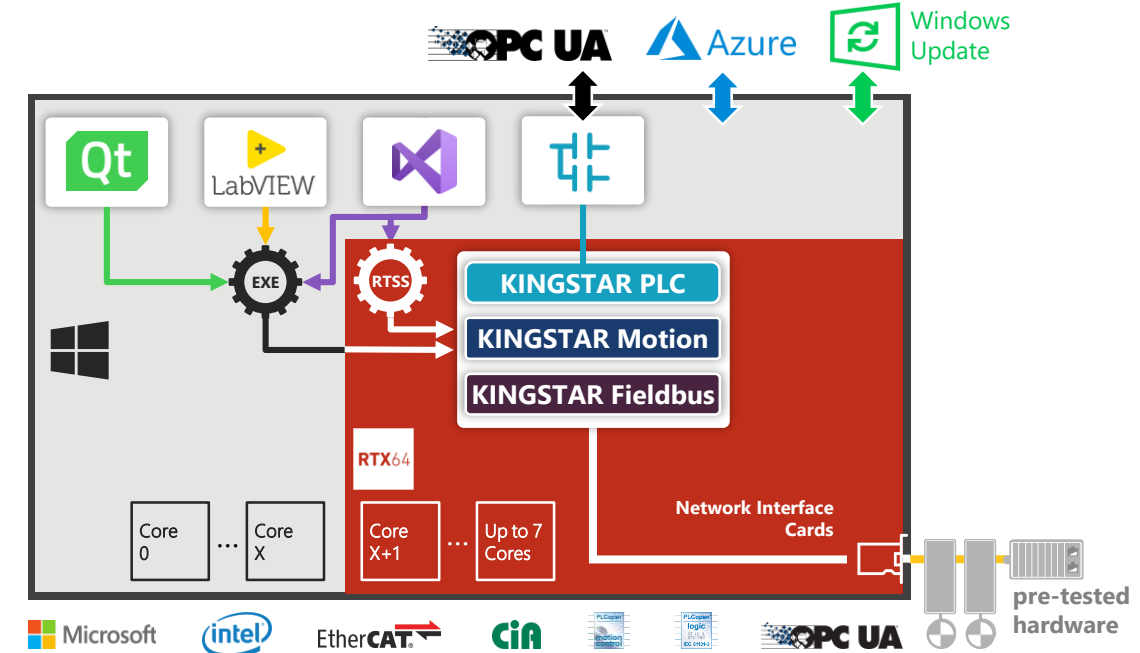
OPC UA
Azure
Windows Update

Qt
LabVIEW

EXE
RTSS
KINGSTAR PLC
KINGSTAR Motion
KINGSTAR Fieldbus

RTX64

Core 0
...
Core X

Core X+1
...
Up to 7 Cores

Network Interface Cards

pre-tested hardware

Microsoft
intel
EtherCAT
CiA
PLCopen motion control
PLCopen logic
OPC UA